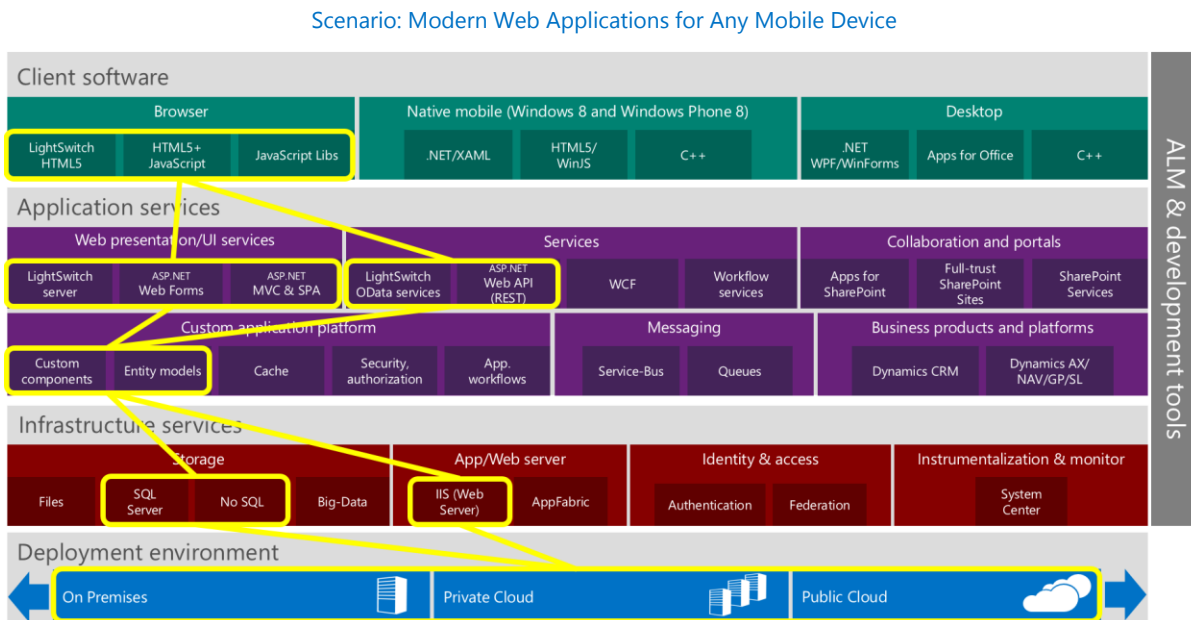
Scenario: Modern Web Applications for Any Mobile Device

Client software

Browser

LightSwitch HTML5

HTML5+ JavaScript

JavaScript Libs

Native mobile (Windows 8 and Windows Phone 8)

.NET/XAML

HTML5/ WinJS

C++

Desktop

.NET WPF/WinForms

Apps for Office

C++

Application services

Web presentation/UI services

LightSwitch server

ASP.NET Web Forms

ASP.NET MVC & SPA

Services

LightSwitch OData services

ASP.NET Web API (REST)

WCF

Workflow services

Collaboration and portals

Apps for SharePoint

Full-trust SharePoint Sites

SharePoint Services

Custom application platform

Custom components

Entity models

Cache

Security, authorization

App. workflows

Messaging

Service-Bus

Queues

Business products and platforms

Dynamics CRM

Dynamics AX/ NAV/GP/SL

Infrastructure services

Storage

Files

SQL Server

No SQL

Big-Data

App/Web server

IIS (Web Server)

AppFabric

Identity & access

Authentication

Federation

Instrumentalization & monitor

System Center

Deployment environment

On Premises

Private Cloud

Public Cloud

ALM & development tools